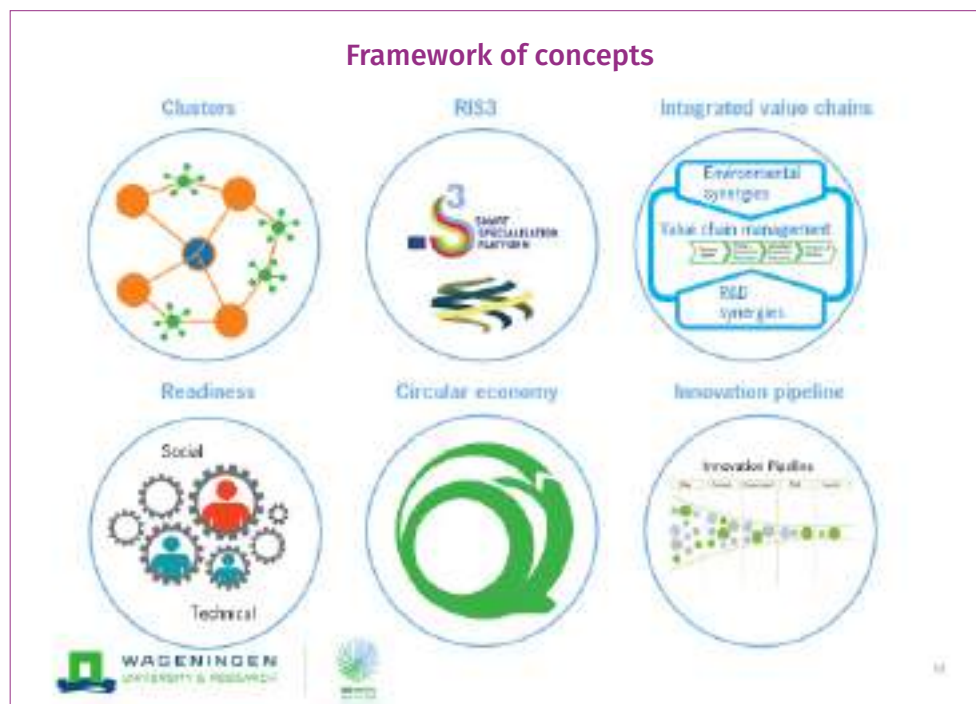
Framework of concepts

Clusters

RIS3

3
SMART SPECIALISATION PLATFORM

Integrated value chains

Environmental synergies

Value chain management

R&D synergies

Readiness

Social

Technical

Circular economy

Innovation pipeline

Innovation Pipeline

WAGENINGEN
UNIVERSITY & RESEARCH

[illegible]